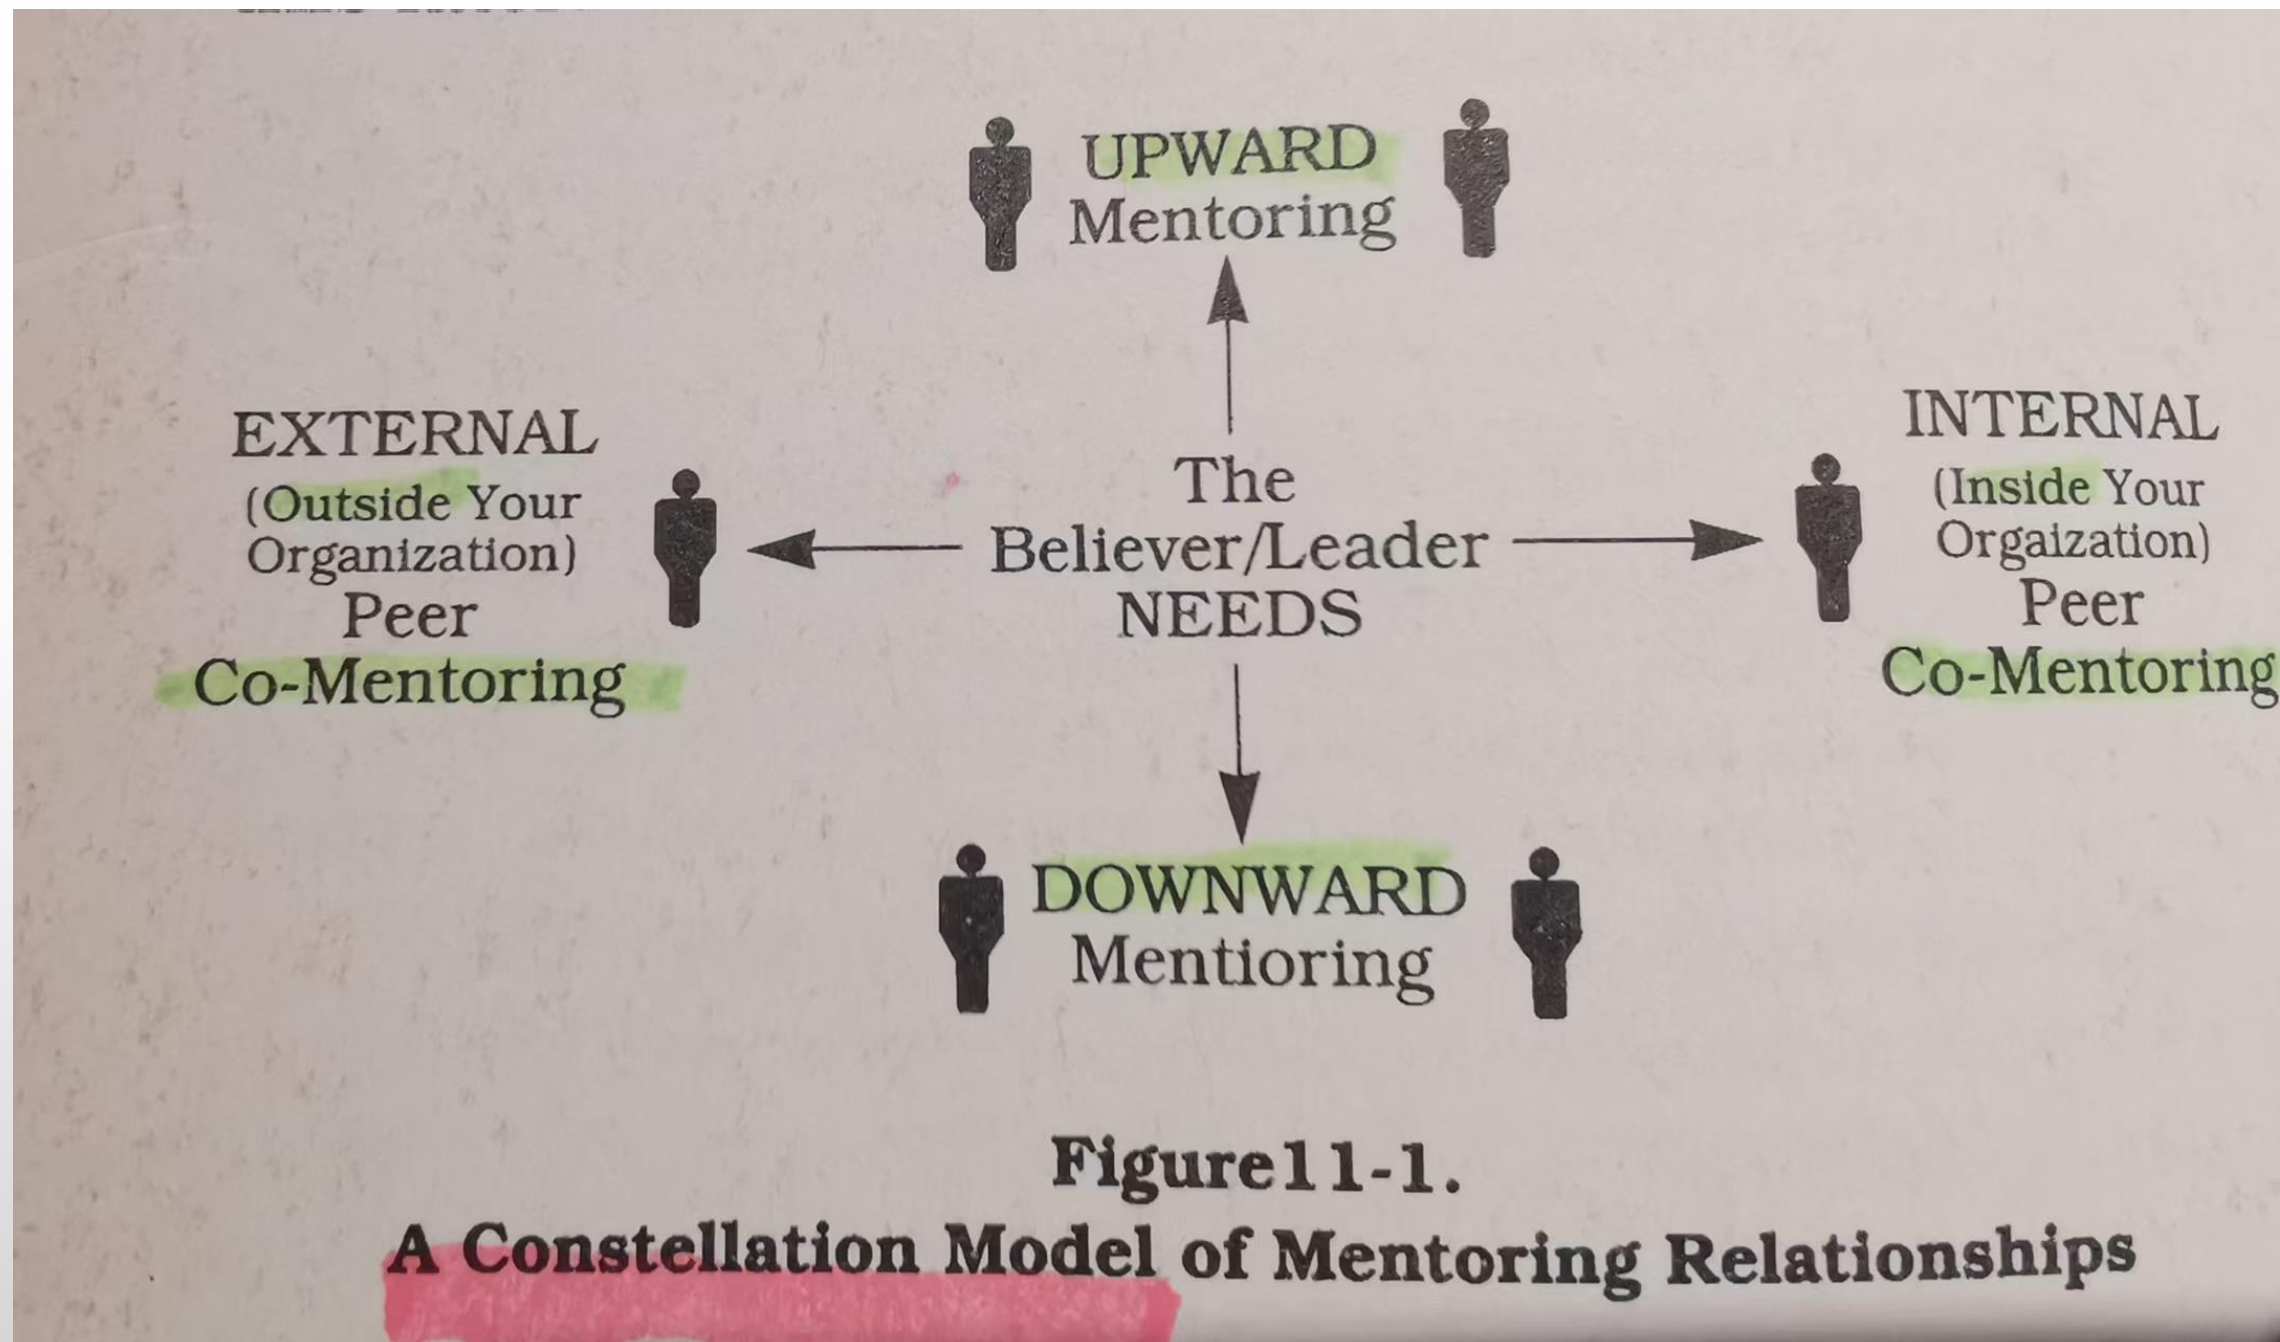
UPWARD
Mentoring

EXTERNAL
(Outside Your Organization)
Peer
Co-Mentoring

The
Believer/Leader
NEEDS

INTERNAL
(Inside Your Orgaization)
Peer
Co-Mentoring

DOWNWARD
Mentioring

Figure11-1.
A Constellation Model of Mentoring Relationships